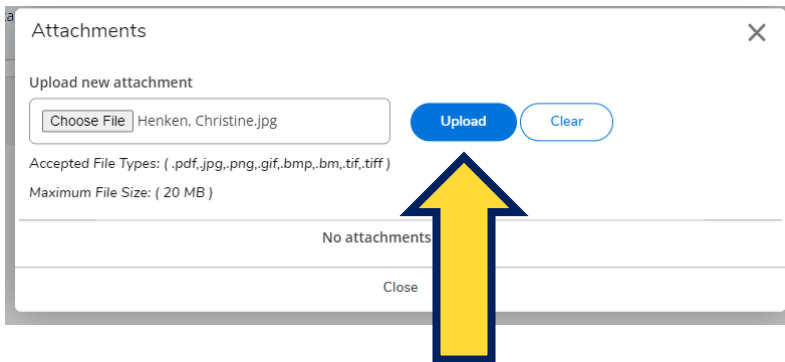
Attachments

×

Upload new attachment

Choose File Henken, Christine.jpg

Upload

Clear

Accepted File Types: ( .pdf,.jpg,.png,.gif,.bmp,.bm,.tif,.tiff )

Maximum File Size: ( 20 MB )

No attachments

Close